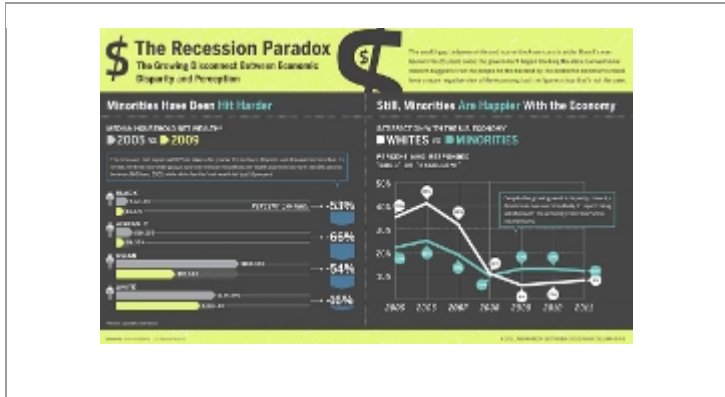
$ The Recession Paradox

The Growing Disconnect Between Economic Disparity and Perception

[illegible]

Minorities Have Been Hit Harder

MEDIAN HOUSEHOLD NET WEALTH

2005 vs 2009

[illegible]

BLACK

HISPANIC

ASIAN

WHITE

PERCENT CHANGE

-53%

-66%

-54%

-16%

Still, Minorities Are Happier With the Economy

SATISFACTION WITH THE U.S. ECONOMY

WHITES vs MINORITIES

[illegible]

50%

40%

30%

20%

10%

2003

2005

2007

2008

2009

2010

2011

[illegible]